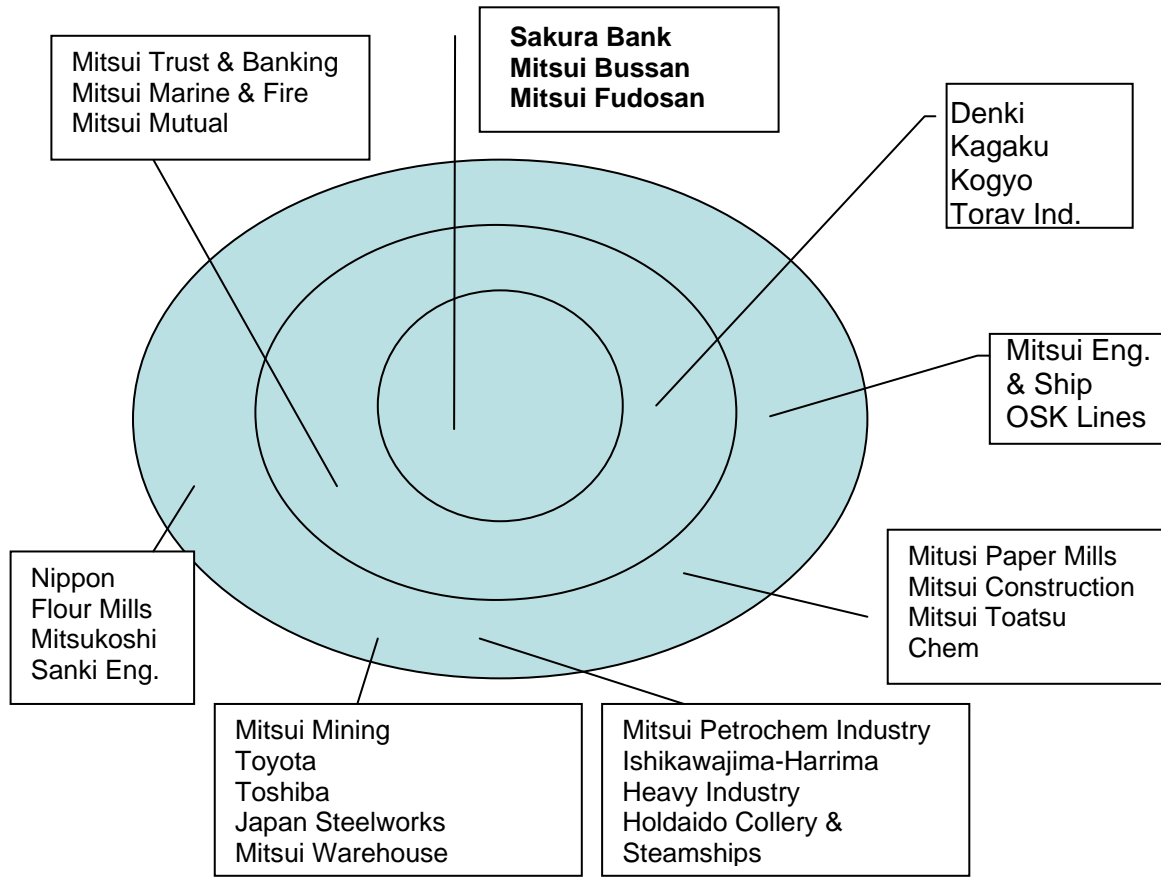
Mitsui Trust & Banking
Mitsui Marine & Fire
Mitsui Mutual

**Sakura Bank**
**Mitsui Bussan**
**Mitsui Fudosan**

Denki
Kagaku
Kogyo
Torav Ind.

Mitsui Eng.
& Ship
OSK Lines

Mitusi Paper Mills
Mitsui Construction
Mitsui Toatsu
Chem

Nippon
Flour Mills
Mitsukoshi
Sanki Eng.

Mitsui Mining
Toyota
Toshiba
Japan Steelworks
Mitsui Warehouse

Mitsui Petrochem Industry
Ishikawajima-Harrima
Heavy Industry
Holdaido Collery &
Steamships